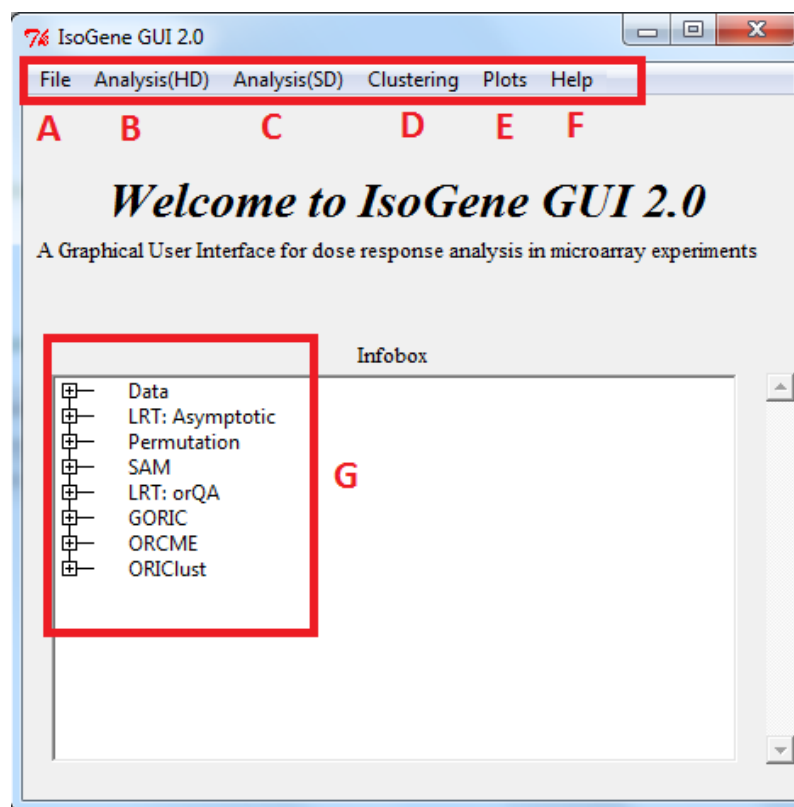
IsoGene GUI 2.0

File Analysis(HD) Analysis(SD) Clustering Plots Help

A B C D E F

Welcome to IsoGene GUI 2.0

A Graphical User Interface for dose response analysis in microarray experiments

Infobox

Data
LRT: Asymptotic
Permutation
SAM
LRT: orQA
GORIC
ORCME
ORIClust

G